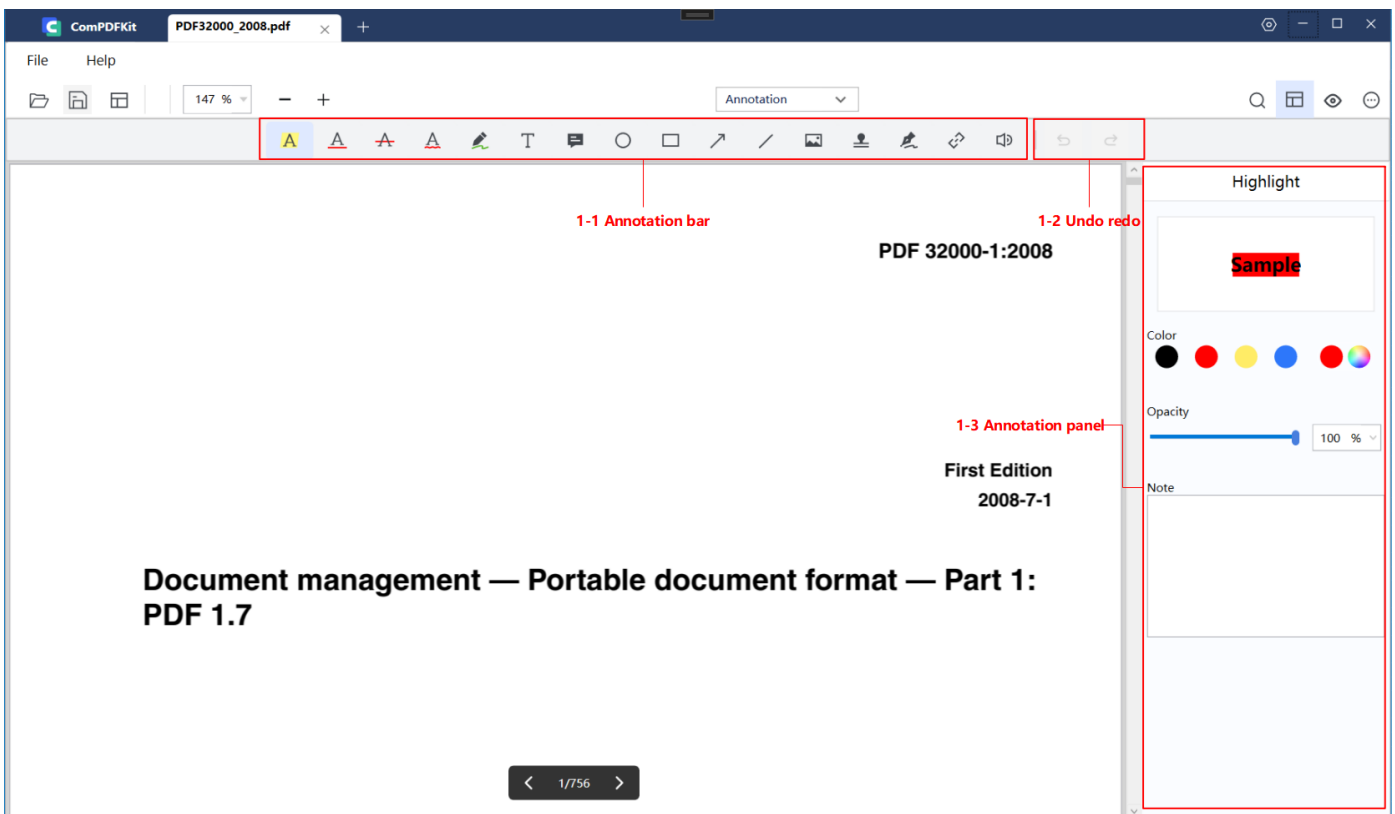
ComPDFKit PDF32000_2008.pdf

File Help

147 %

Annotation

1-1 Annotation bar

1-2 Undo redo

Highlight

Sample

Color

Opacity

100 %

1-3 Annotation panel

Note

PDF 32000-1:2008

First Edition
2008-7-1

Document management — Portable document format — Part 1: PDF 1.7

1/756